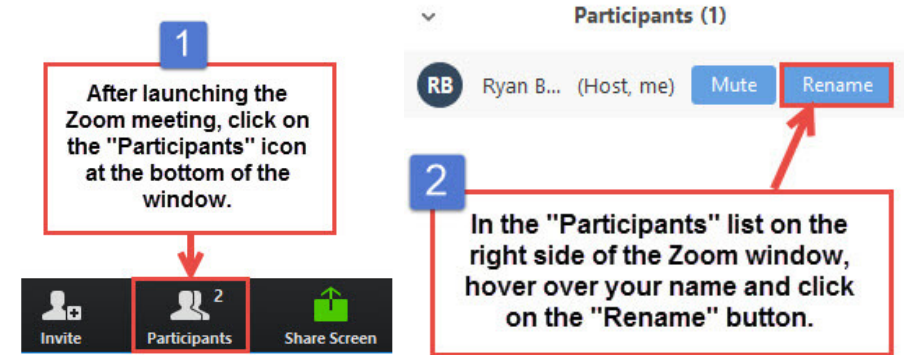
1

After launching the Zoom meeting, click on the "Participants" icon at the bottom of the window.

Invite

2

Participants

Share Screen

Participants (1)

RB

Ryan B...

(Host, me)

Mute

Rename

2

In the "Participants" list on the right side of the Zoom window, hover over your name and click on the "Rename" button.